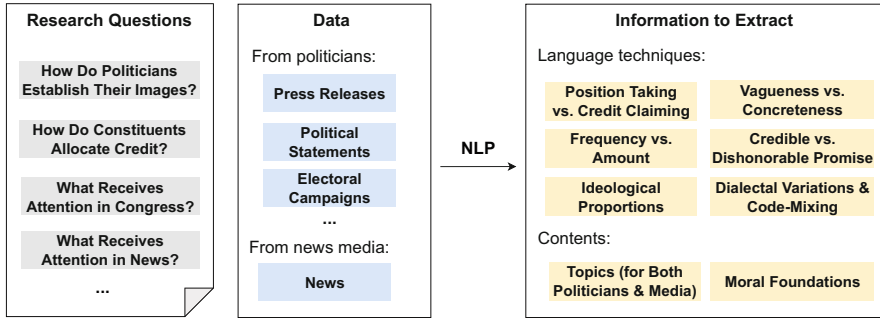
Research Questions

How Do Politicians Establish Their Images?

How Do Constituents Allocate Credit?

What Receives Attention in Congress?

What Receives Attention in News?

...

Data

From politicians:

Press Releases

Political Statements

Electoral Campaigns

...

From news media:

News

NLP

Information to Extract

Language techniques:

Position Taking vs. Credit Claiming

Vagueness vs. Concreteness

Frequency vs. Amount

Credible vs. Dishonorable Promise

Ideological Proportions

Dialectal Variations & Code-Mixing

Contents:

Topics (for Both Politicians & Media)

Moral Foundations